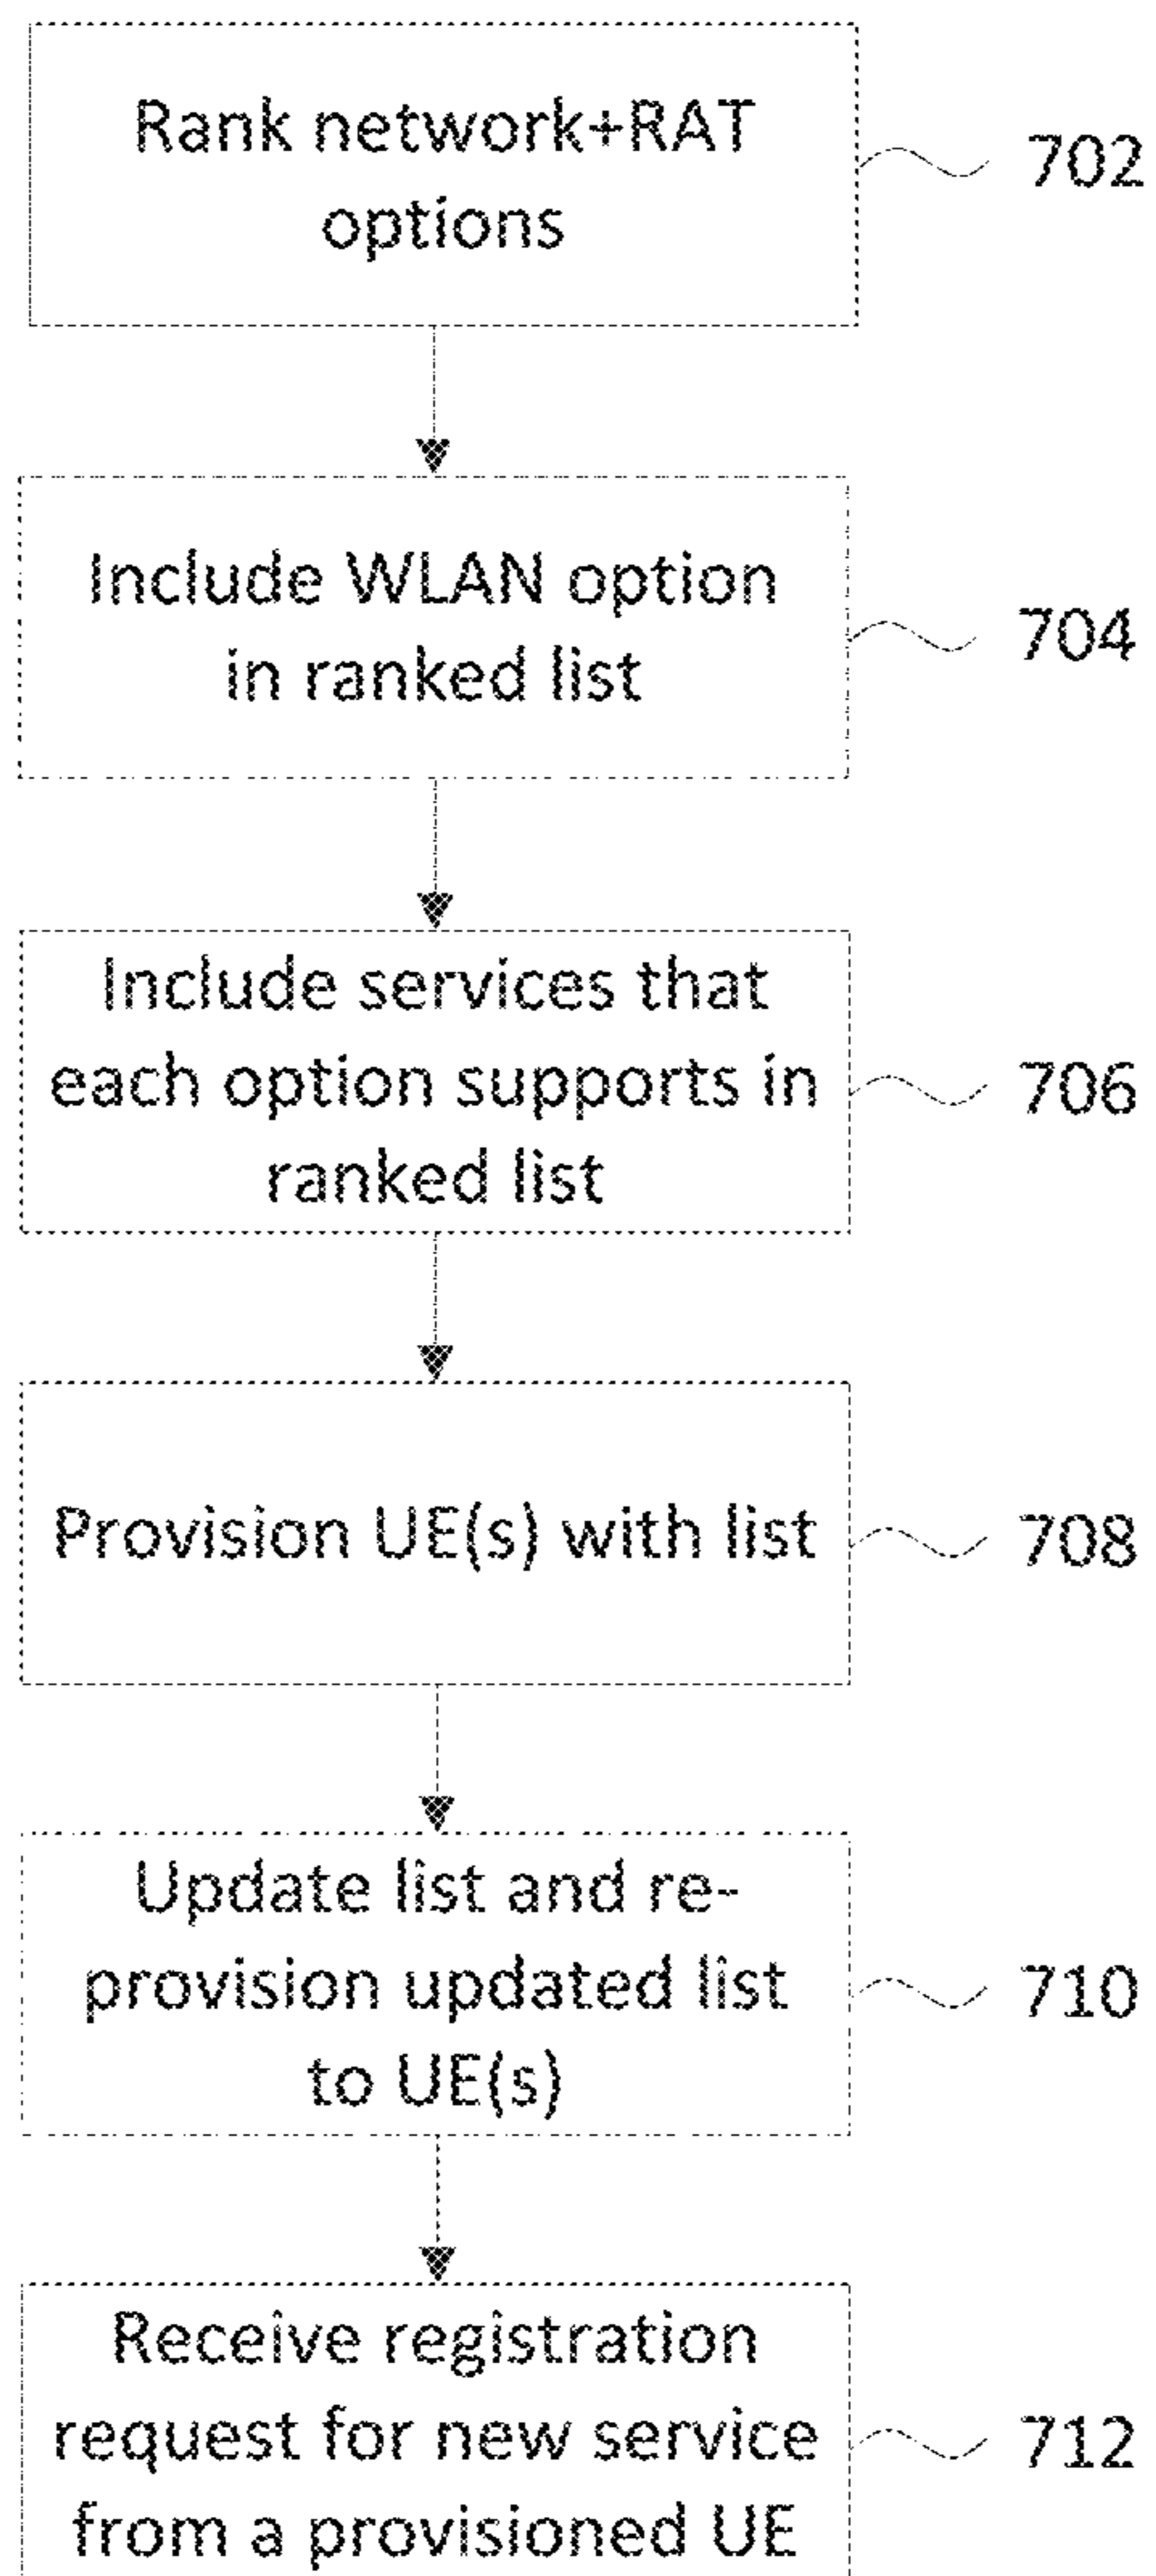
Rank network+RAT options

702

Include WLAN option in ranked list

704

Include services that each option supports in ranked list

706

Provision UE(s) with list

708

Update list and re-provision updated list to UE(s)

710

Receive registration request for new service from a provisioned UE

712